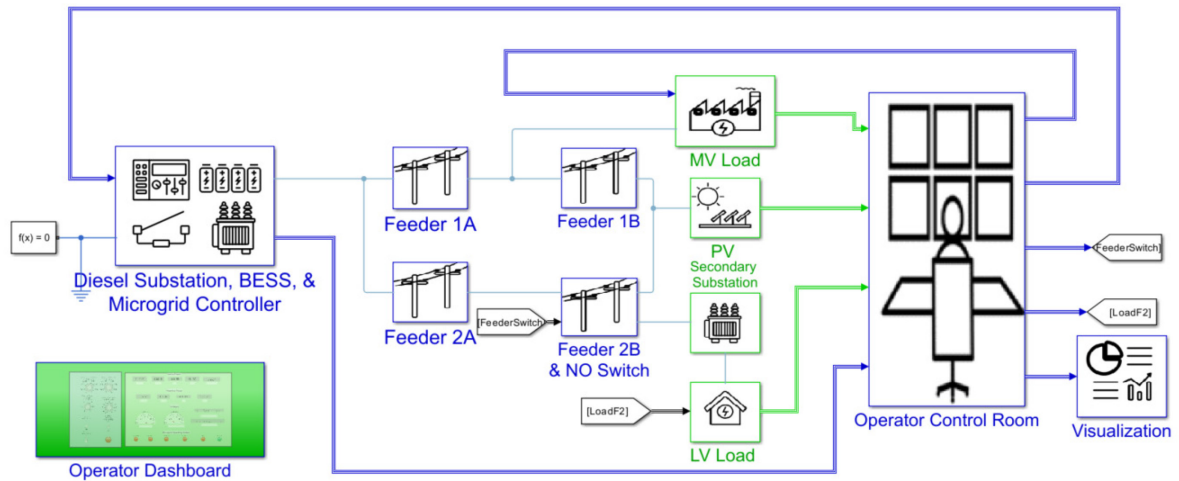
f(x) = 0

Diesel Substation, BESS, & Microgrid Controller

Feeder 1A

Feeder 1B

MV Load

PV

Secondary Substation

Feeder 2A

[FeederSwitch]

Feeder 2B & NO Switch

[LoadF2]

LV Load

Operator Control Room

[FeederSwitch]

[LoadF2]

Visualization

Operator Dashboard